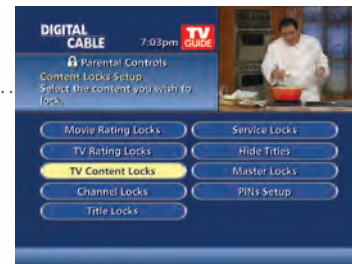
DIGITAL CABLE 7:03pm TV GUIDE

Parental Controls
Content Locks Setup.
Select the content you wish to lock.

Movie Rating Locks
Service Locks
TV Rating Locks
Hide Titles
TV Content Locks
Master Locks
Channel Locks
PINs Setup
Title Locks